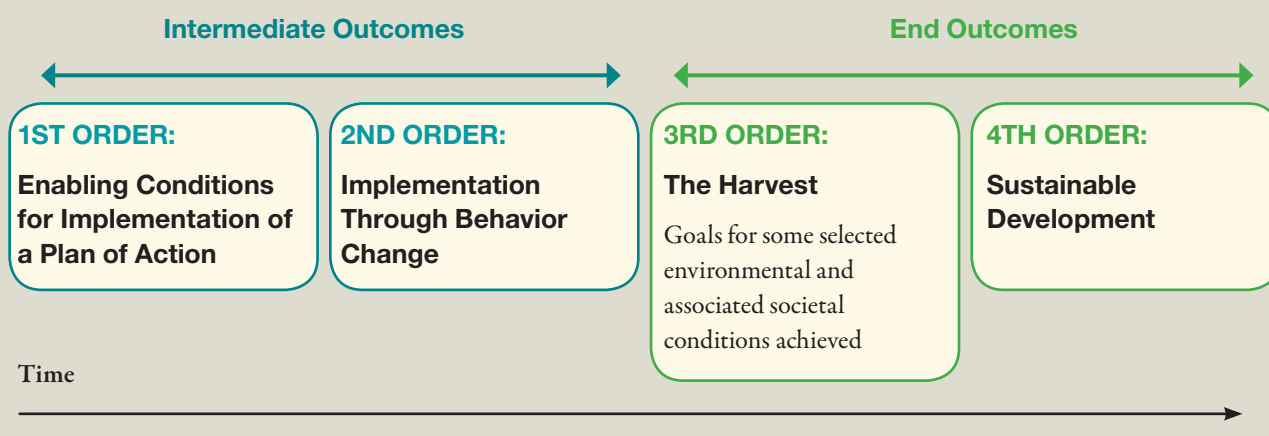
Intermediate Outcomes

End Outcomes

1ST ORDER:
Enabling Conditions for Implementation of a Plan of Action

2ND ORDER:
Implementation Through Behavior Change

3RD ORDER:
The Harvest

Goals for some selected environmental and associated societal conditions achieved

4TH ORDER:
Sustainable Development

Time